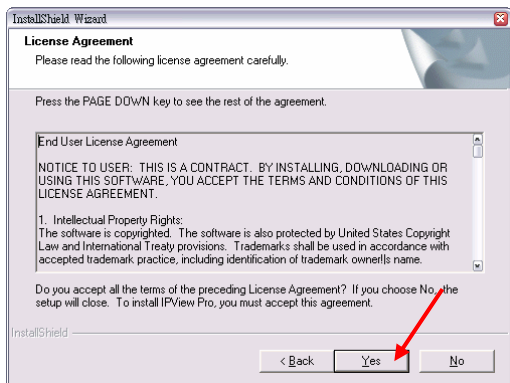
InstallShield Wizard

License Agreement
Please read the following license agreement carefully.

Press the PAGE DOWN key to see the rest of the agreement.

End User License Agreement

NOTICE TO USER: THIS IS A CONTRACT. BY INSTALLING, DOWNLOADING OR USING THIS SOFTWARE, YOU ACCEPT THE TERMS AND CONDITIONS OF THIS LICENSE AGREEMENT.

1. Intellectual Property Rights:
The software is copyrighted. The software is also protected by United States Copyright Law and International Treaty provisions. Trademarks shall be used in accordance with accepted trademark practice, including identification of trademark owner|s name.

Do you accept all the terms of the preceding License Agreement? If you choose No, the setup will close. To install IPView Pro, you must accept this agreement.

InstallShield

< Back
Yes
No